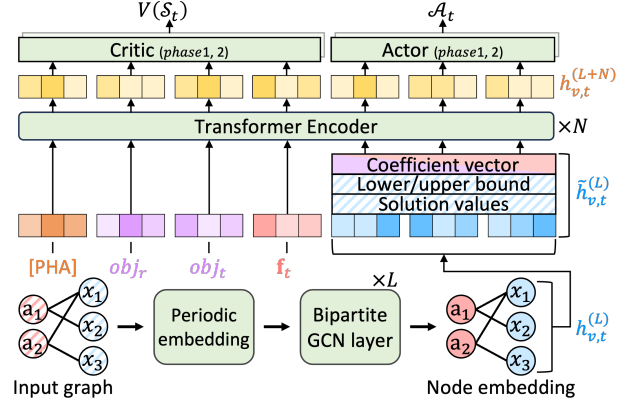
$V(\mathcal{S}_t)$

$\mathcal{A}_t$

Critic (phase1, 2)

Actor (phase1, 2)

$h_{v,t}^{(L+N)}$

Transformer Encoder

$\times N$

Coefficient vector

Lower/upper bound

Solution values

$\tilde{h}_{v,t}^{(L)}$

[PHA]

$obj_r$

$obj_t$

$\mathbf{f}_t$

$\times L$

$a_1$

$a_2$

$x_1$

$x_2$

$x_3$

Periodic embedding

Bipartite GCN layer

$a_1$

$a_2$

$x_1$

$x_2$

$x_3$

$h_{v,t}^{(L)}$

Input graph

Node embedding